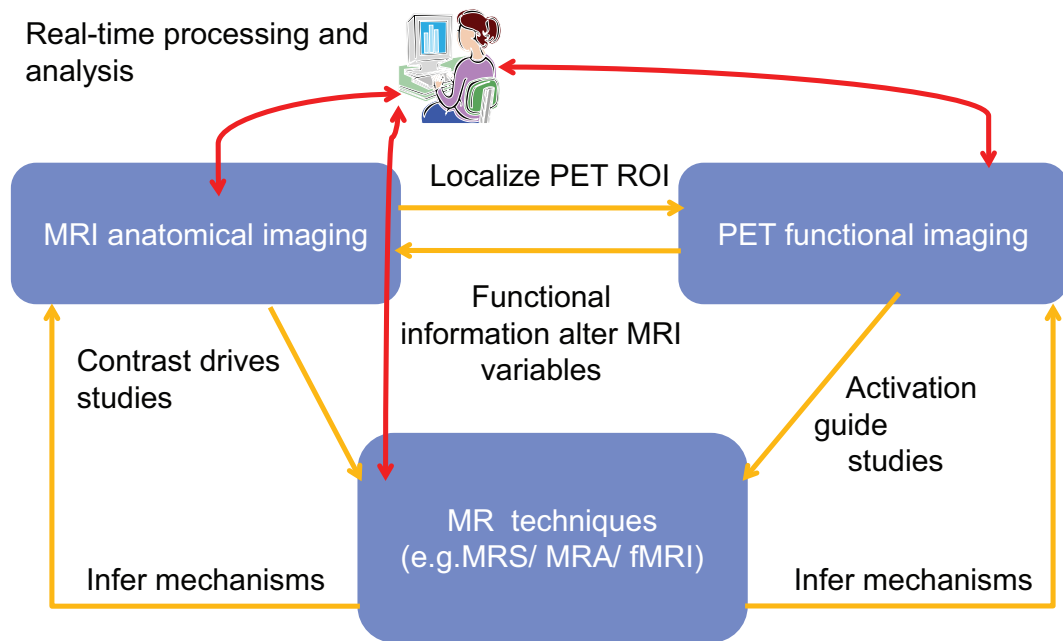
Real-time processing and analysis

Localize PET ROI

MRI anatomical imaging

PET functional imaging

Functional information alter MRI variables

Contrast drives studies

Activation guide studies

MR techniques (e.g.MRS/ MRA/ fMRI)

Infer mechanisms

Infer mechanisms